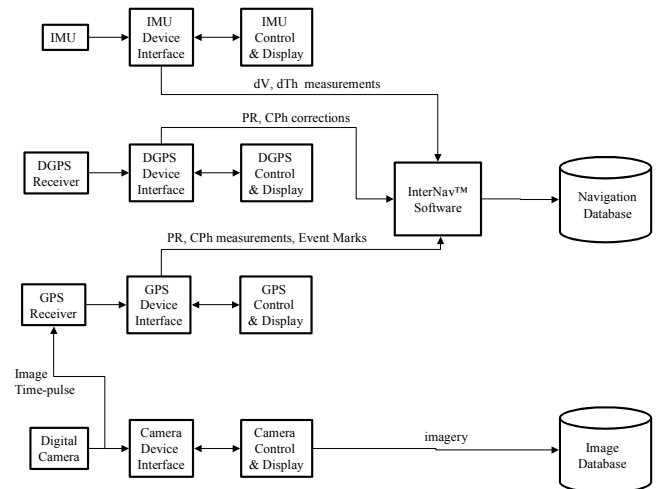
IMU

IMU Device Interface

IMU Control & Display

dV, dTh measurements

PR, CPh corrections

DGPS Receiver

DGPS Device Interface

DGPS Control & Display

InterNav™ Software

Navigation Database

PR, CPh measurements, Event Marks

GPS Receiver

GPS Device Interface

GPS Control & Display

Image Time-pulse

Digital Camera

Camera Device Interface

Camera Control & Display

imagery

Image Database